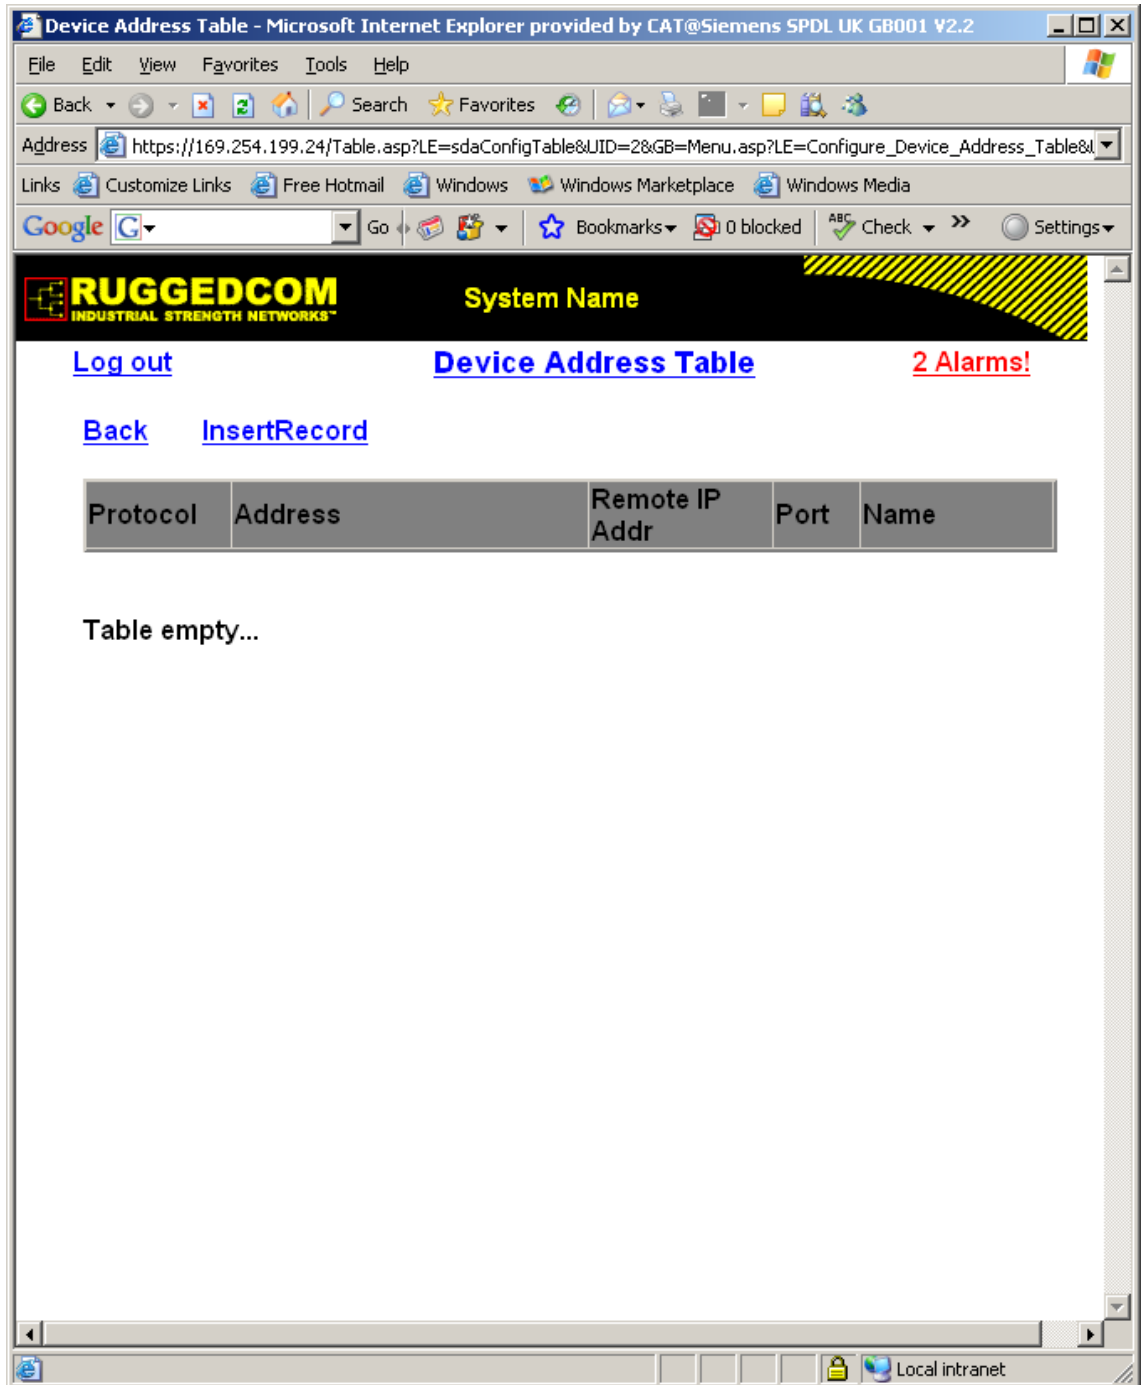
Device Address Table - Microsoft Internet Explorer provided by CAT@Siemens SPDL UK GB001 V2.2

File Edit View Favorites Tools Help

Back Search Favorites

Address https://169.254.199.24/Table.asp?LE=sdaConfigTable&UID=2&GB=Menu.asp?LE=Configure_Device_Address_Table&

Links Customize Links Free Hotmail Windows Windows Marketplace Windows Media

Google Go Bookmarks 0 blocked Check Settings

RUGGEDCOM INDUSTRIAL STRENGTH NETWORKS™ System Name

Log out Device Address Table 2 Alarms!

Back InsertRecord

| Protocol | Address | Remote IP Addr | Port | Name |
|---|---|---|---|---|

Table empty...

Local intranet